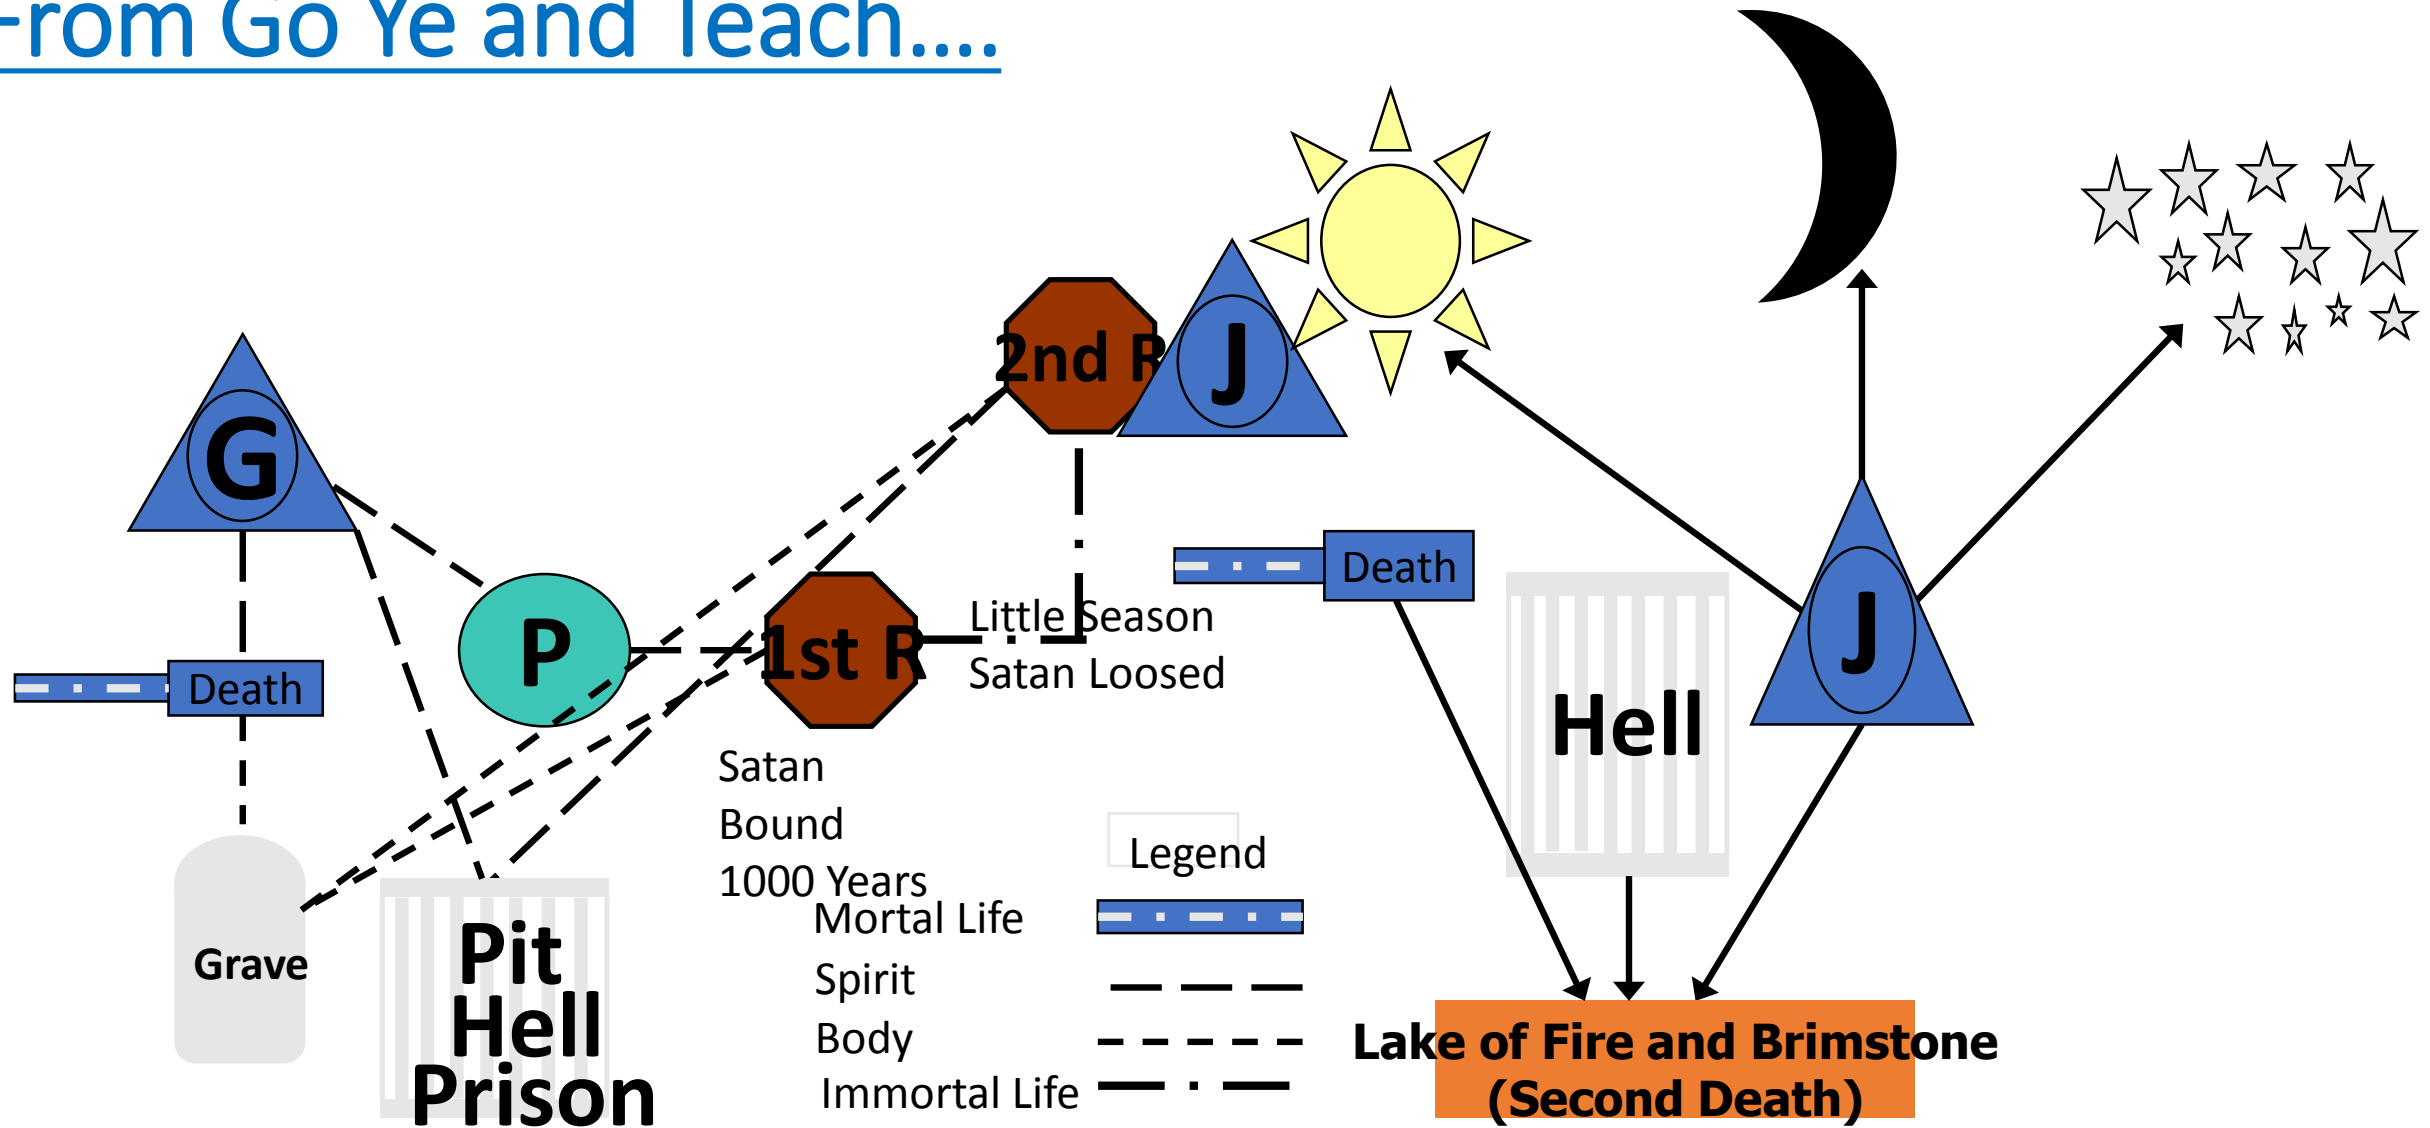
-rom Go Ye and Teach....

G

Death

P

Grave

Pit Hell Prison

1st R

2nd R

J

Satan Bound 1000 Years

Little Season Satan Loosed

Death

Hell

J

Legend

Mortal Life

Spirit

Body

Immortal Life

Lake of Fire and Brimstone (Second Death)